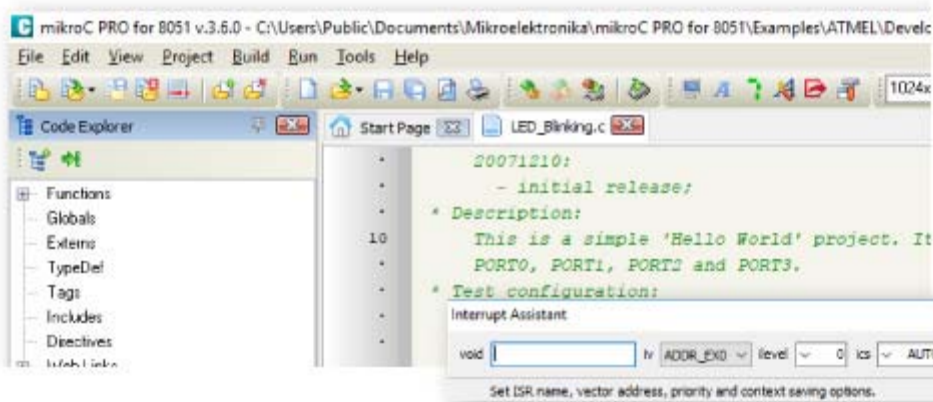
mikroC PRO for 8051 v.3.6.0 - C:\Users\Public\Documents\Mikroelektronika\mikroC PRO for 8051\Examples\ATMEL\Develc

File Edit View Project Build Run Tools Help

1024x

Code Explorer

Functions
Globals
Externs
TypeDef
Tags
Includes
Directives
Web Links

Start Page
LED_Blinking.c

20071210:
- initial release;
* Description:
10 This is a simple 'Hello World' project. It
PORT0, PORT1, PORT2 and PORT3.
* Test configuration:

Interrupt Assistant

void iv ADDR_EX0 ilevel 0 ics AUT

Set ISR name, vector address, priority and context saving options.